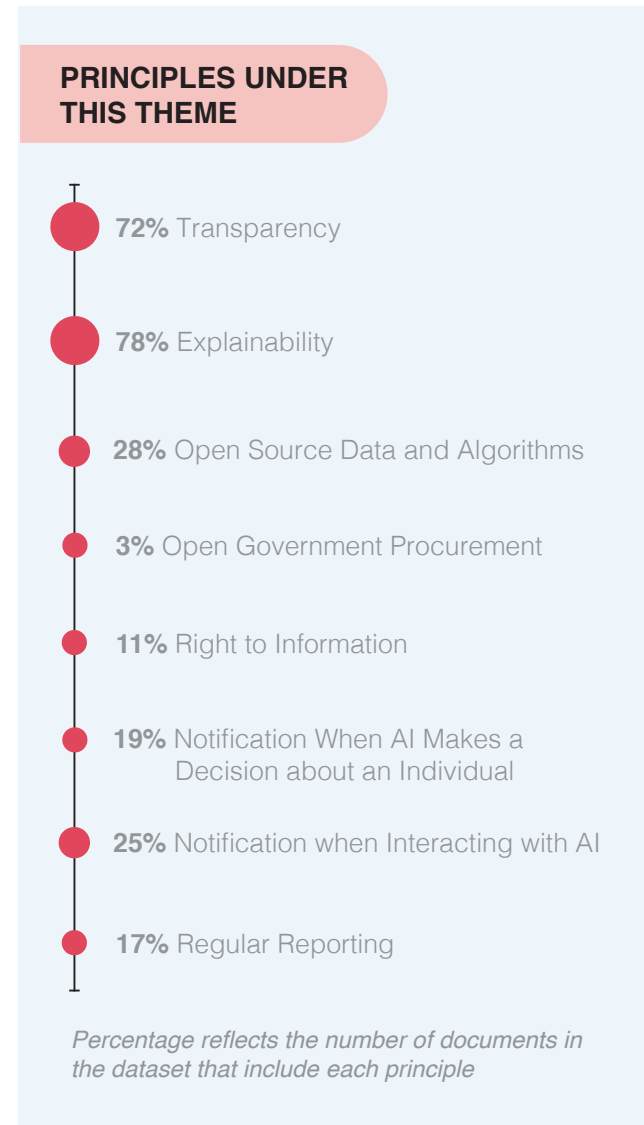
PRINCIPLES UNDER THIS THEME

72% Transparency

78% Explainability

28% Open Source Data and Algorithms

3% Open Government Procurement

11% Right to Information

19% Notification When AI Makes a Decision about an Individual

25% Notification when Interacting with AI

17% Regular Reporting

Percentage reflects the number of documents in the dataset that include each principle